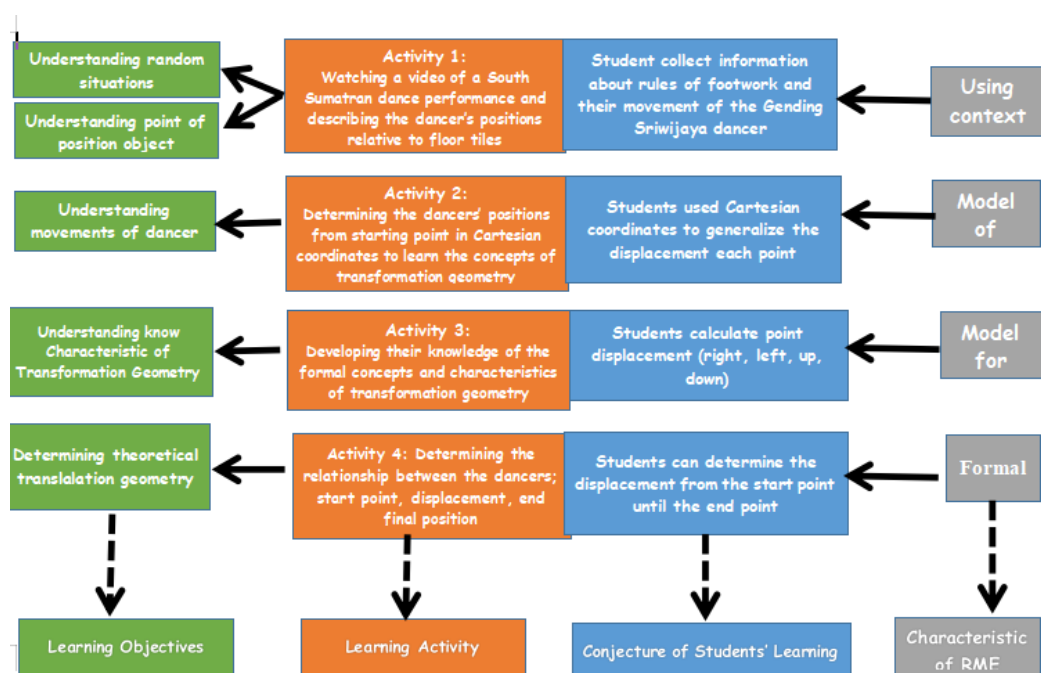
Understanding random situations

Understanding point of position object

Activity 1: Watching a video of a South Sumatran dance performance and describing the dancer's positions relative to floor tiles

Student collect information about rules of footwork and their movement of the Gending Sriwijaya dancer

Using context

Understanding movements of dancer

Activity 2: Determining the dancers' positions from starting point in Cartesian coordinates to learn the concepts of transformation geometry

Students used Cartesian coordinates to generalize the displacement each point

Model of

Understanding know Characteristic of Transformation Geometry

Activity 3: Developing their knowledge of the formal concepts and characteristics of transformation geometry

Students calculate point displacement (right, left, up, down)

Model for

Determining theoretical translalation geometry

Activity 4: Determining the relationship between the dancers; start point, displacement, end final position

Students can determine the displacement from the start point until the end point

Formal

Learning Objectives

Learning Activity

Conjecture of Students' Learning

Characteristic of RME